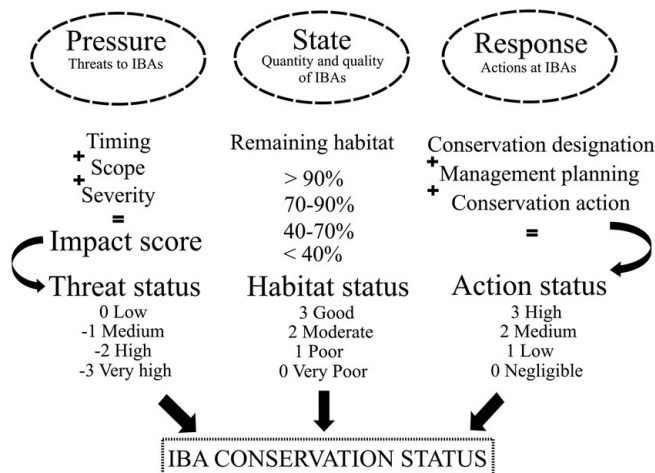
Pressure
Threats to IBAs

State
Quantity and quality of IBAs

Response
Actions at IBAs

Timing
+ Scope
+ Severity
=
Impact score

Threat status
0 Low
-1 Medium
-2 High
-3 Very high

Remaining habitat
> 90%
70-90%
40-70%
< 40%

Habitat status
3 Good
2 Moderate
1 Poor
0 Very Poor

Conservation designation
+ Management planning
+ Conservation action
=

Action status
3 High
2 Medium
1 Low
0 Negligible

IBA CONSERVATION STATUS